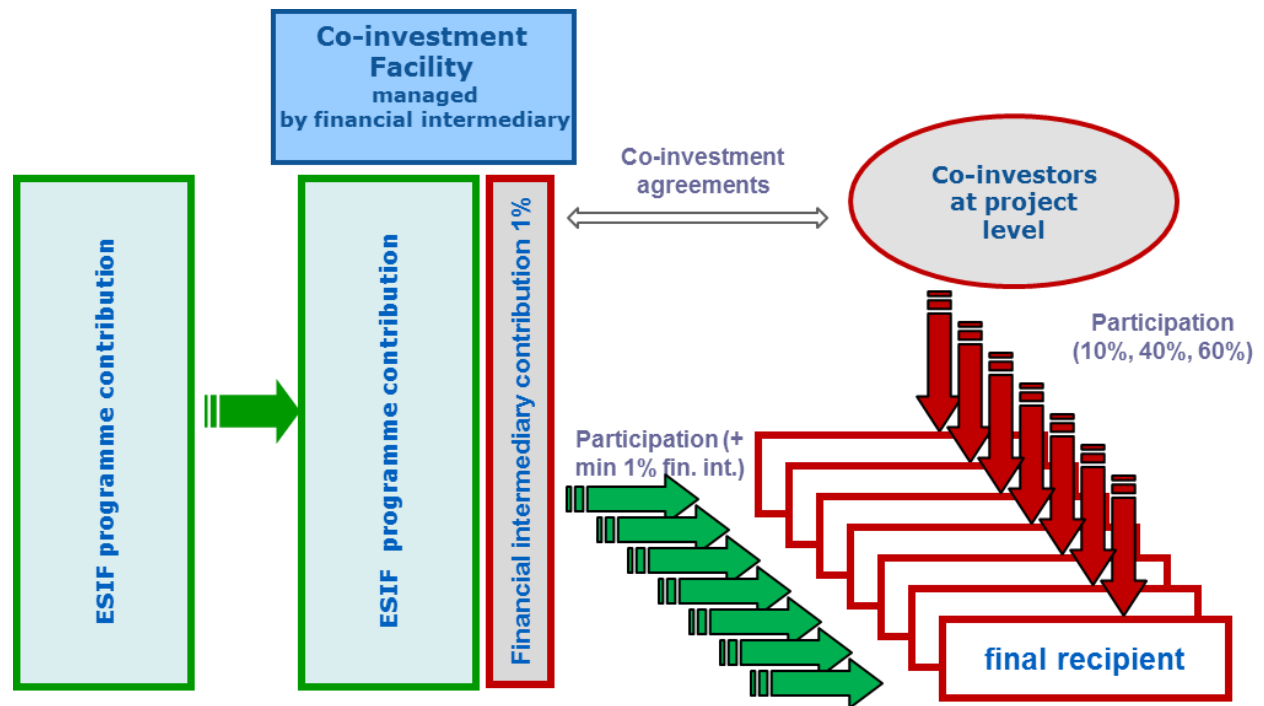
Co-investment Facility
managed by financial intermediary

ESIF programme contribution

ESIF programme contribution

Financial intermediary contribution 1%

Co-investment agreements

Co-investors at project level

Participation (10%, 40%, 60%)

Participation (+ min 1% fin. int.)

final recipient